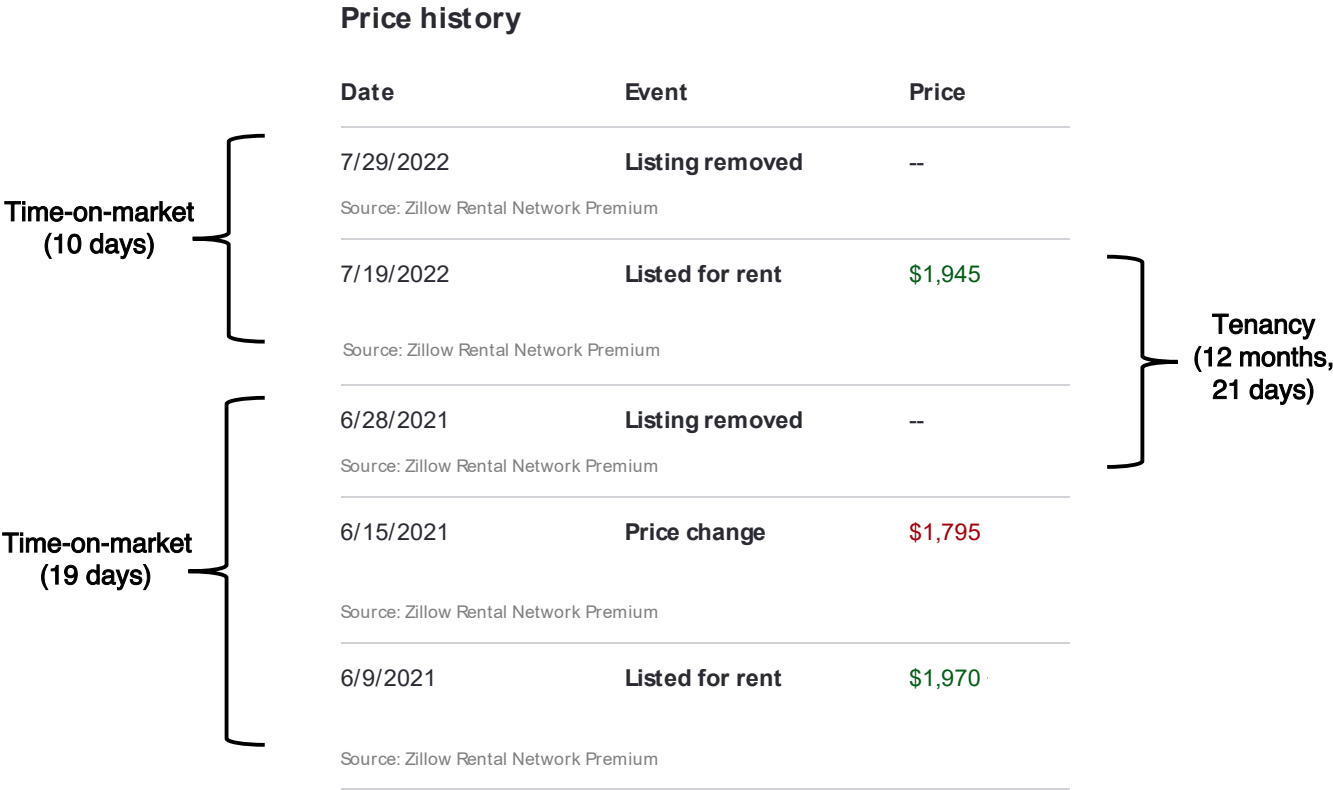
Price history

| Date | Event | Price |
|---|---|---|
| 7/29/2022 | Listing removed | -- |
| Source: Zillow Rental Network Premium | | |
| 7/19/2022 | Listed for rent | $1,945 |
| Source: Zillow Rental Network Premium | | |
| 6/28/2021 | Listing removed | -- |
| Source: Zillow Rental Network Premium | | |
| 6/15/2021 | Price change | $1,795 |
| Source: Zillow Rental Network Premium | | |
| 6/9/2021 | Listed for rent | $1,970 |
| Source: Zillow Rental Network Premium | | |

Time-on-market (10 days)

Tenancy (12 months, 21 days)

Time-on-market (19 days)